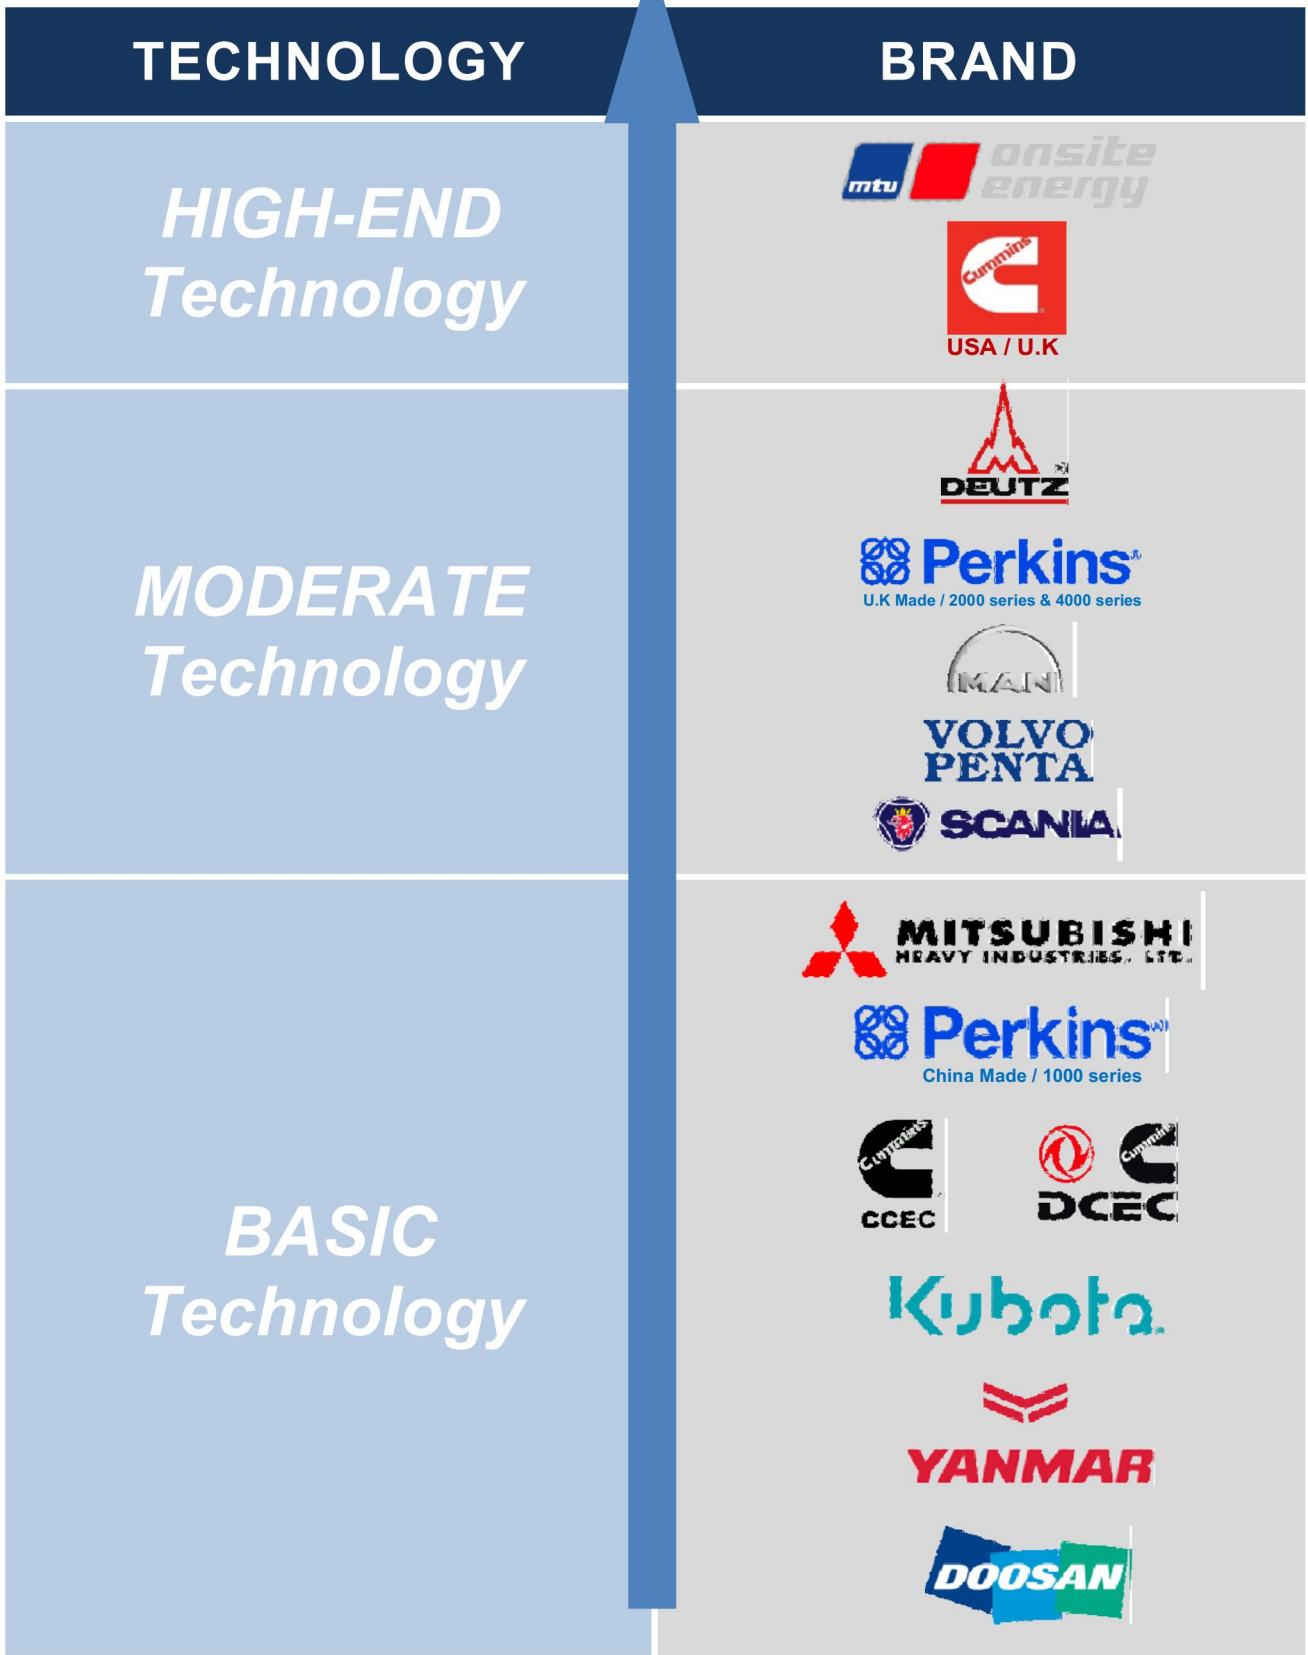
| TECHNOLOGY | BRAND |
|---|---|
| HIGH-END Technology | mtu onsite energy<br>Cummins<br>USA / U.K |
| MODERATE Technology | DEUTZ<br>Perkins<br>U.K Made / 2000 series & 4000 series<br>MAN<br>VOLVO PENTA<br>SCANIA |
| BASIC Technology | MITSUBISHI HEAVY INDUSTRIES, LTD.<br>Perkins<br>China Made / 1000 series<br>Cummins CCEC<br>Cummins DCEC<br>Kubota<br>YANMAR<br>DOOSAN |